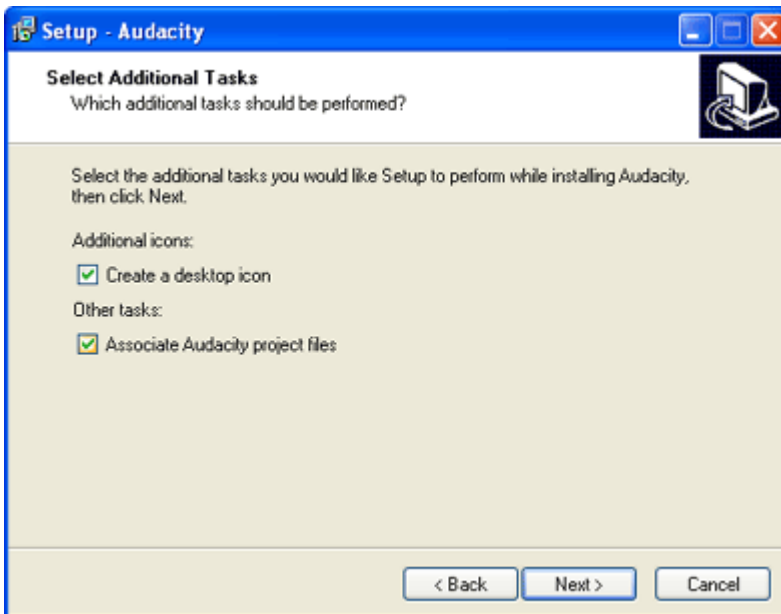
Setup - Audacity

Select Additional Tasks
Which additional tasks should be performed?

Select the additional tasks you would like Setup to perform while installing Audacity, then click Next.

Additional icons:

Create a desktop icon

Other tasks:

Associate Audacity project files

< Back Next > Cancel